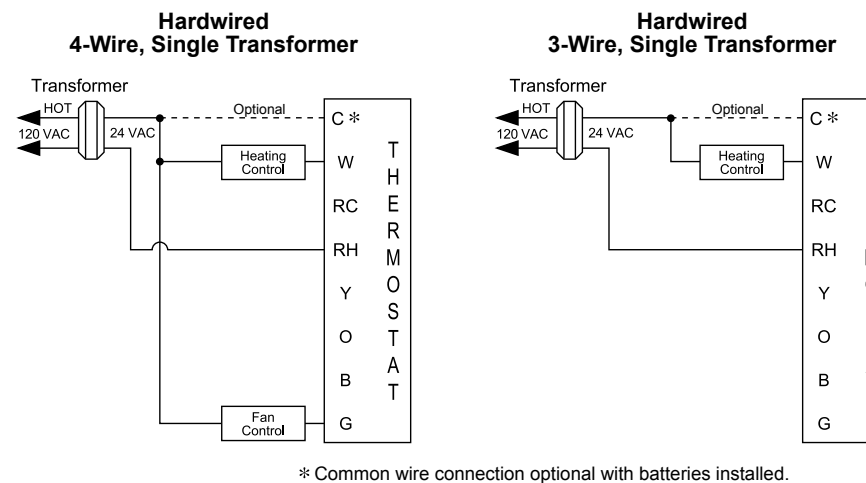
Hardwired
4-Wire, Single Transformer

Transformer
HOT
120 VAC
24 VAC
Optional
C ∗
Heating Control
W
RC
RH
Y
O
B
Fan Control
G
THERMOSTAT

Hardwired
3-Wire, Single Transformer

Transformer
HOT
120 VAC
24 VAC
Optional
C ∗
Heating Control
W
RC
RH
Y
O
B
G

∗ Common wire connection optional with batteries installed.